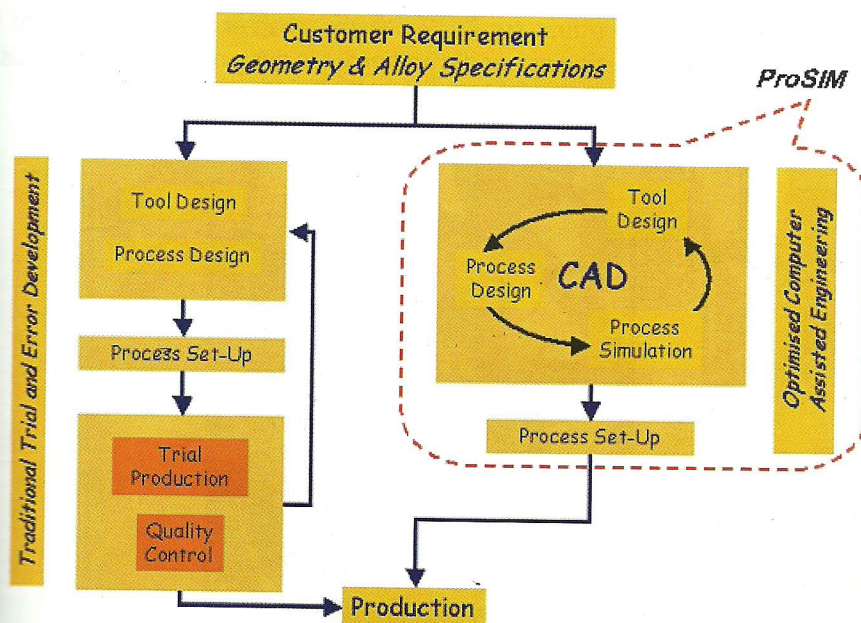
Customer Requirement
Geometry & Alloy Specifications

ProSIM

Traditional Trial and Error Development

Tool Design

Process Design

Process Set-Up

Trial Production

Quality Control

Tool Design

Process Design

CAD

Process Simulation

Process Set-Up

Optimised Computer Assisted Engineering

Production